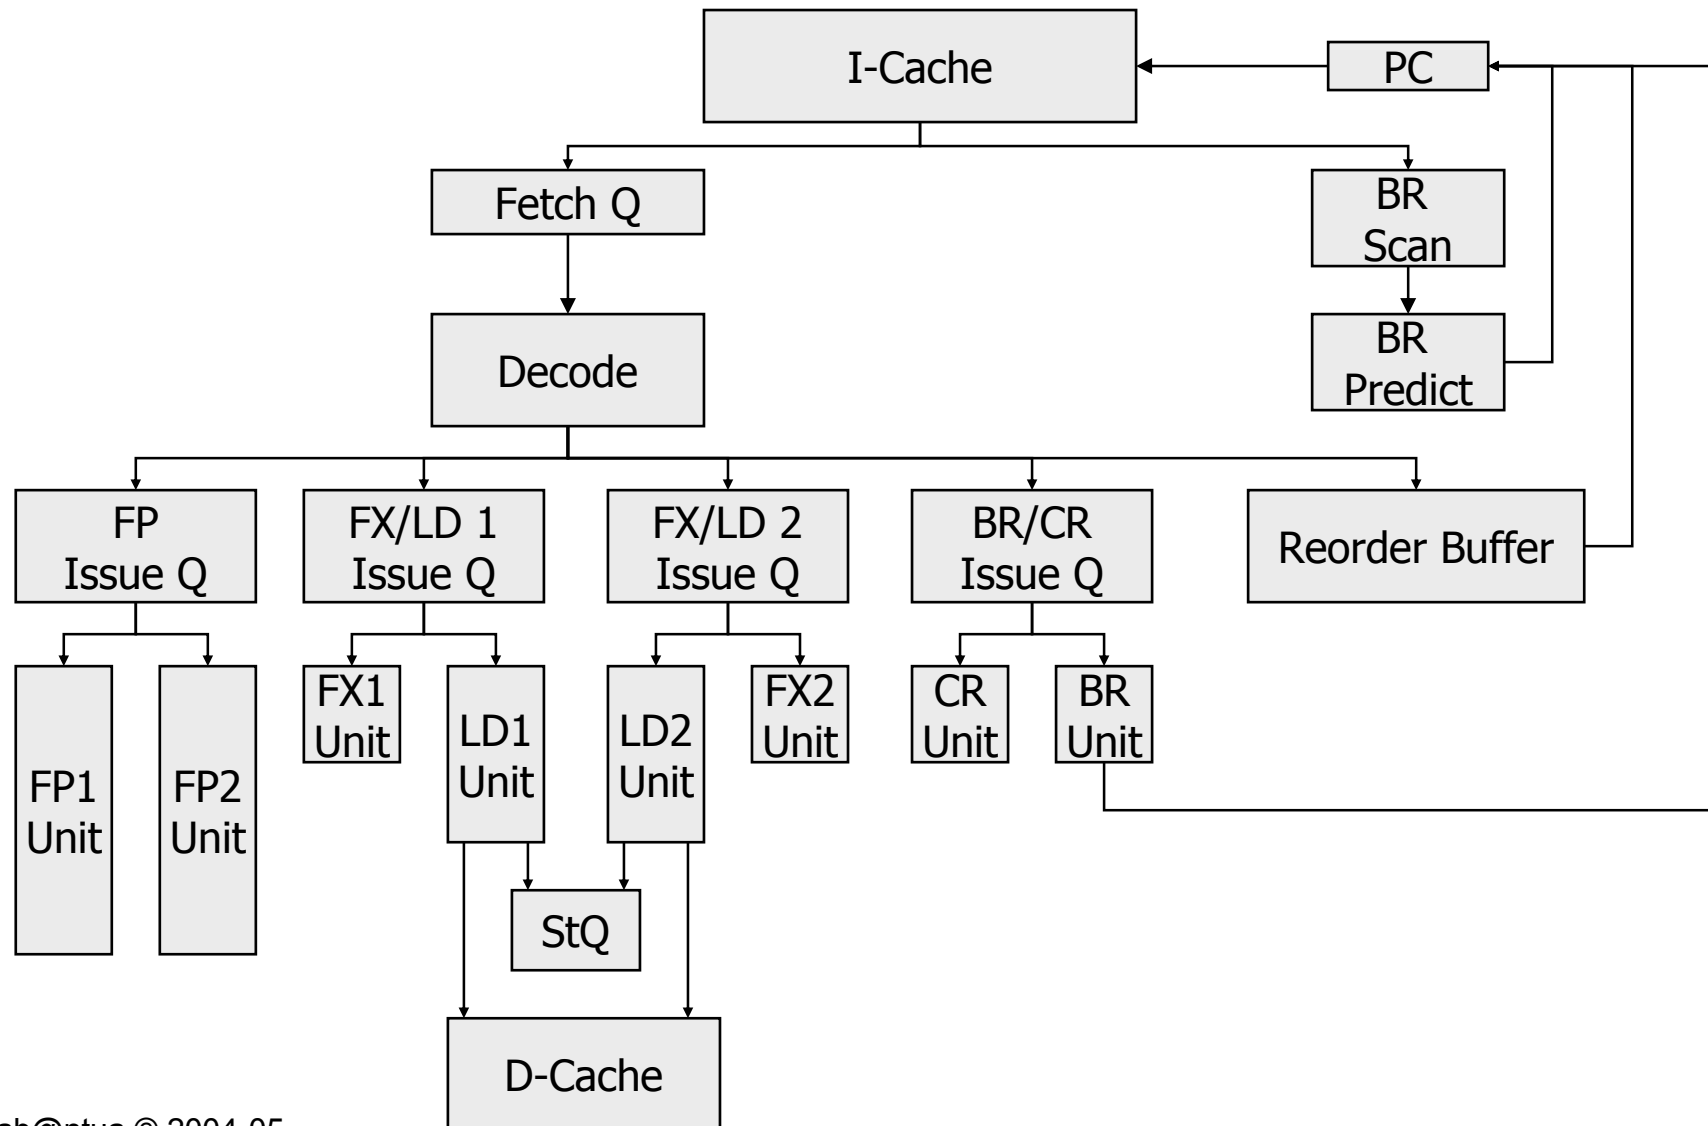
I-Cache

PC

Fetch Q

BR Scan

BR Predict

Decode

FP Issue Q

FX/LD 1 Issue Q

FX/LD 2 Issue Q

BR/CR Issue Q

Reorder Buffer

FP1 Unit

FP2 Unit

FX1 Unit

LD1 Unit

LD2 Unit

FX2 Unit

CR Unit

BR Unit

StQ

D-Cache

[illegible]ch@ntua © 2004-05